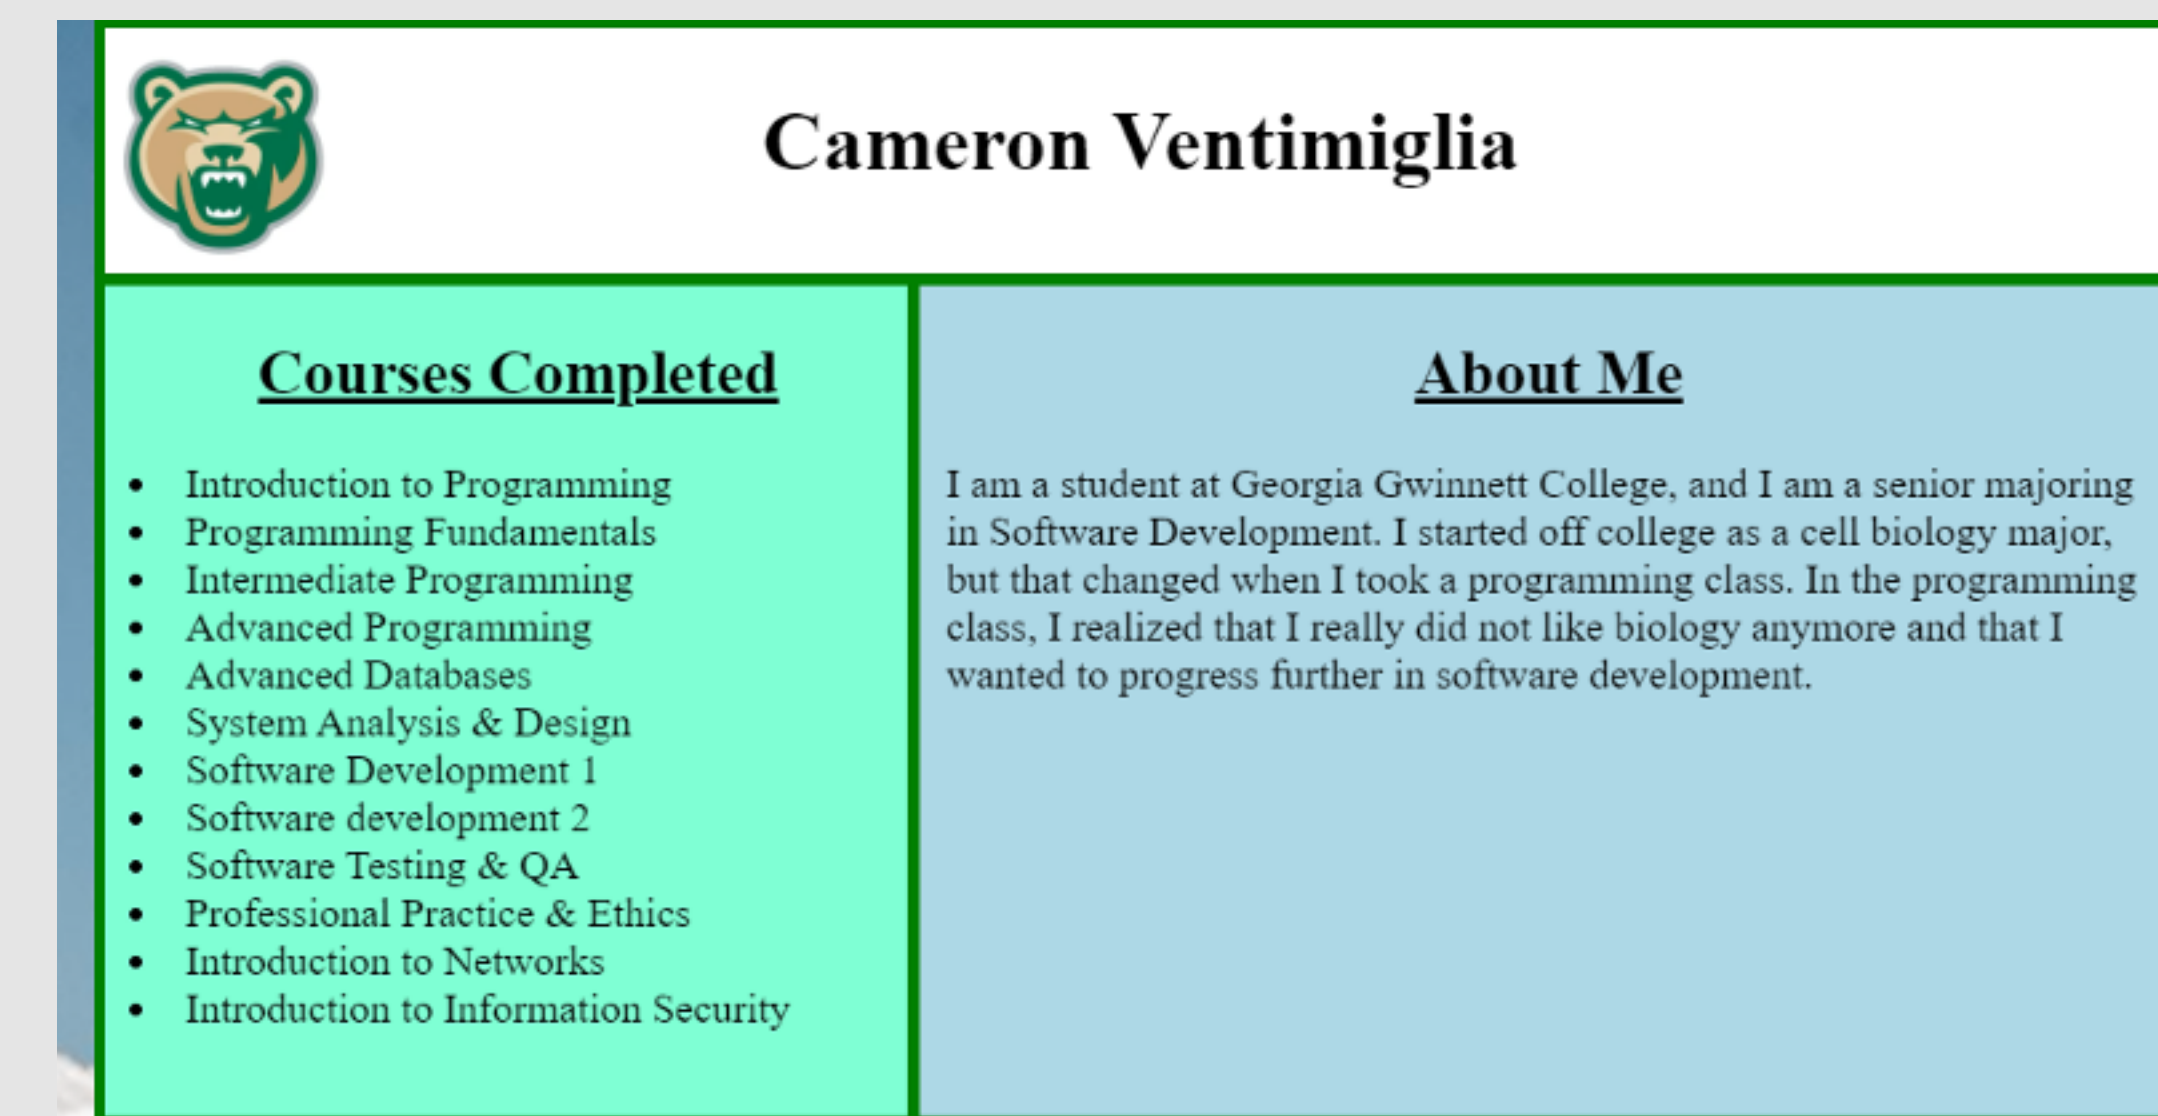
Cameron Ventimiglia

Courses Completed

- Introduction to Programming
- Programming Fundamentals
- Intermediate Programming
- Advanced Programming
- Advanced Databases
- System Analysis & Design
- Software Development 1
- Software development 2
- Software Testing & QA
- Professional Practice & Ethics
- Introduction to Networks
- Introduction to Information Security

About Me

I am a student at Georgia Gwinnett College, and I am a senior majoring in Software Development. I started off college as a cell biology major, but that changed when I took a programming class. In the programming class, I realized that I really did not like biology anymore and that I wanted to progress further in software development.